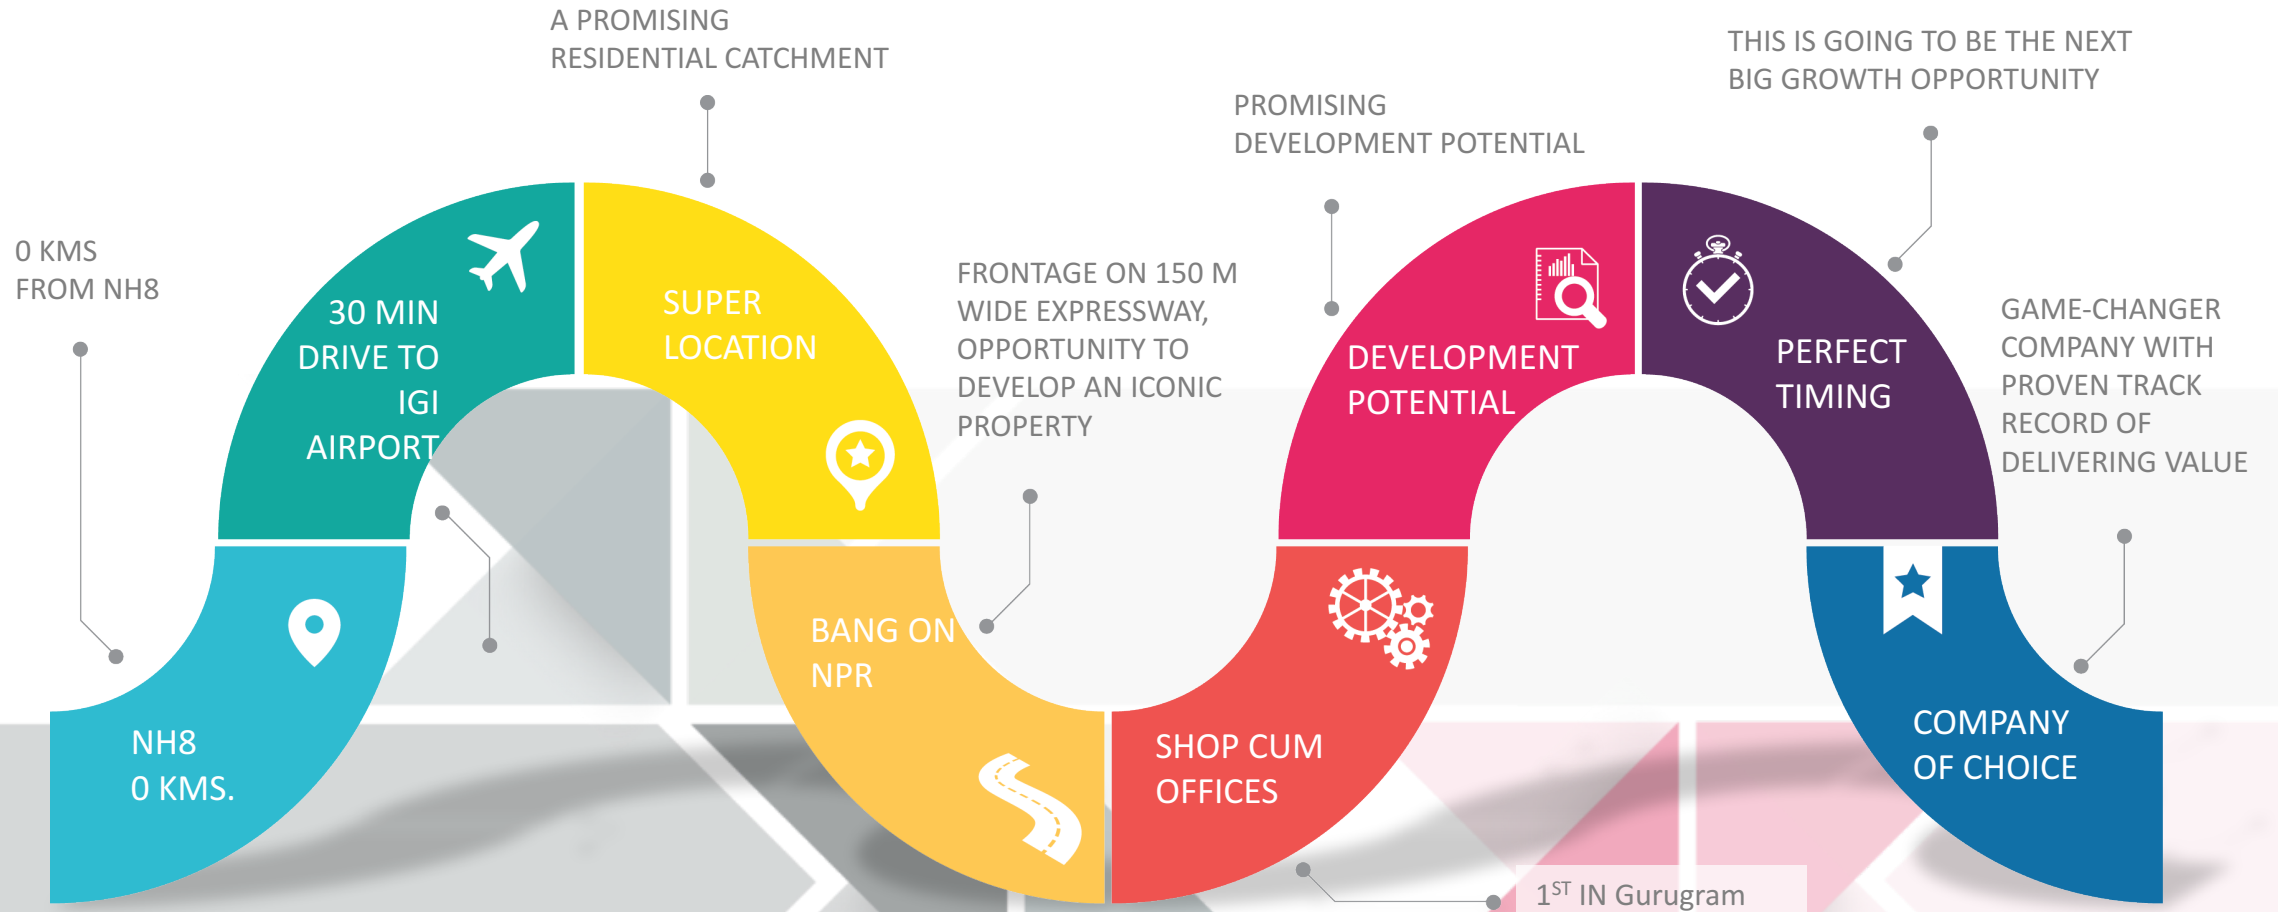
A PROMISING RESIDENTIAL CATCHMENT

THIS IS GOING TO BE THE NEXT BIG GROWTH OPPORTUNITY

PROMISING DEVELOPMENT POTENTIAL

0 KMS FROM NH8

30 MIN DRIVE TO IGI AIRPORT

SUPER LOCATION

FRONTAGE ON 150 M WIDE EXPRESSWAY, OPPORTUNITY TO DEVELOP AN ICONIC PROPERTY

DEVELOPMENT POTENTIAL

PERFECT TIMING

GAME-CHANGER COMPANY WITH PROVEN TRACK RECORD OF DELIVERING VALUE

NH8 0 KMS.

BANG ON NPR

SHOP CUM OFFICES

COMPANY OF CHOICE

1$^{ST}$ IN Gurugram